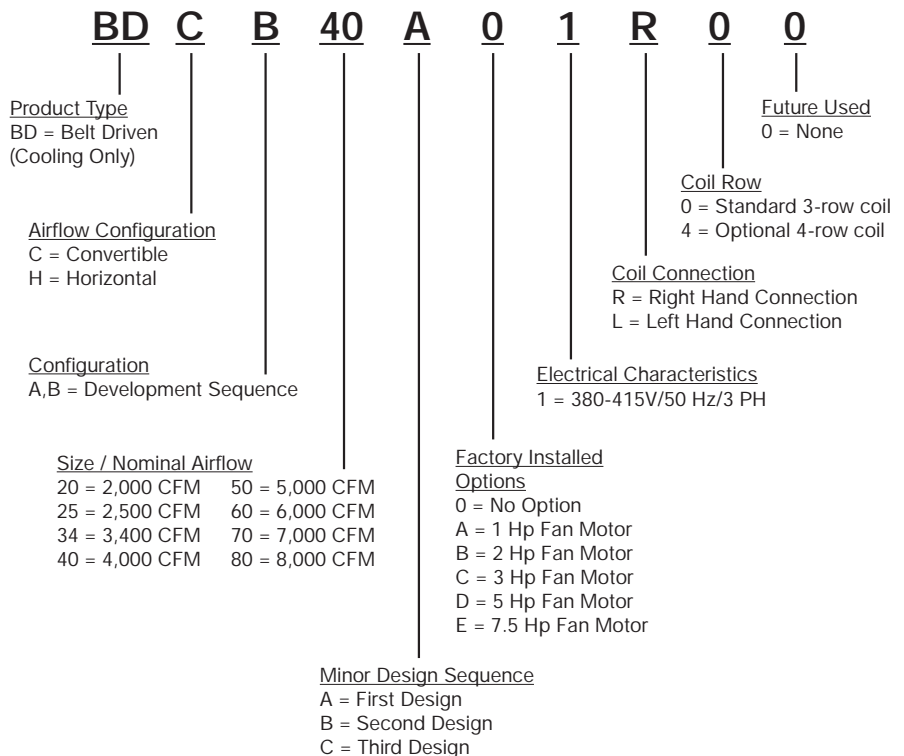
BD C B 40 A 0 1 R 0 0

Product Type
BD = Belt Driven (Cooling Only)

Airflow Configuration
C = Convertible
H = Horizontal

Configuration
A,B = Development Sequence

Size / Nominal Airflow
20 = 2,000 CFM
25 = 2,500 CFM
34 = 3,400 CFM
40 = 4,000 CFM
50 = 5,000 CFM
60 = 6,000 CFM
70 = 7,000 CFM
80 = 8,000 CFM

Minor Design Sequence
A = First Design
B = Second Design
C = Third Design

Factory Installed Options
0 = No Option
A = 1 Hp Fan Motor
B = 2 Hp Fan Motor
C = 3 Hp Fan Motor
D = 5 Hp Fan Motor
E = 7.5 Hp Fan Motor

Electrical Characteristics
1 = 380-415V/50 Hz/3 PH

Coil Connection
R = Right Hand Connection
L = Left Hand Connection

Coil Row
0 = Standard 3-row coil
4 = Optional 4-row coil

Future Used
0 = None